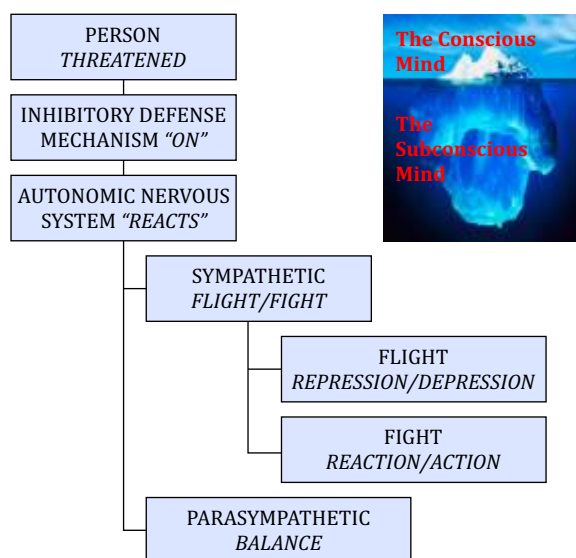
PERSON
*THREATENED*

INHIBITORY DEFENSE MECHANISM *"ON"*

AUTONOMIC NERVOUS SYSTEM *"REACTS"*

SYMPATHETIC
*FLIGHT/FIGHT*

FLIGHT
*REPRESSION/DEPRESSION*

FIGHT
*REACTION/ACTION*

PARASYMPATHETIC
*BALANCE*

The Conscious Mind

The Subconscious Mind